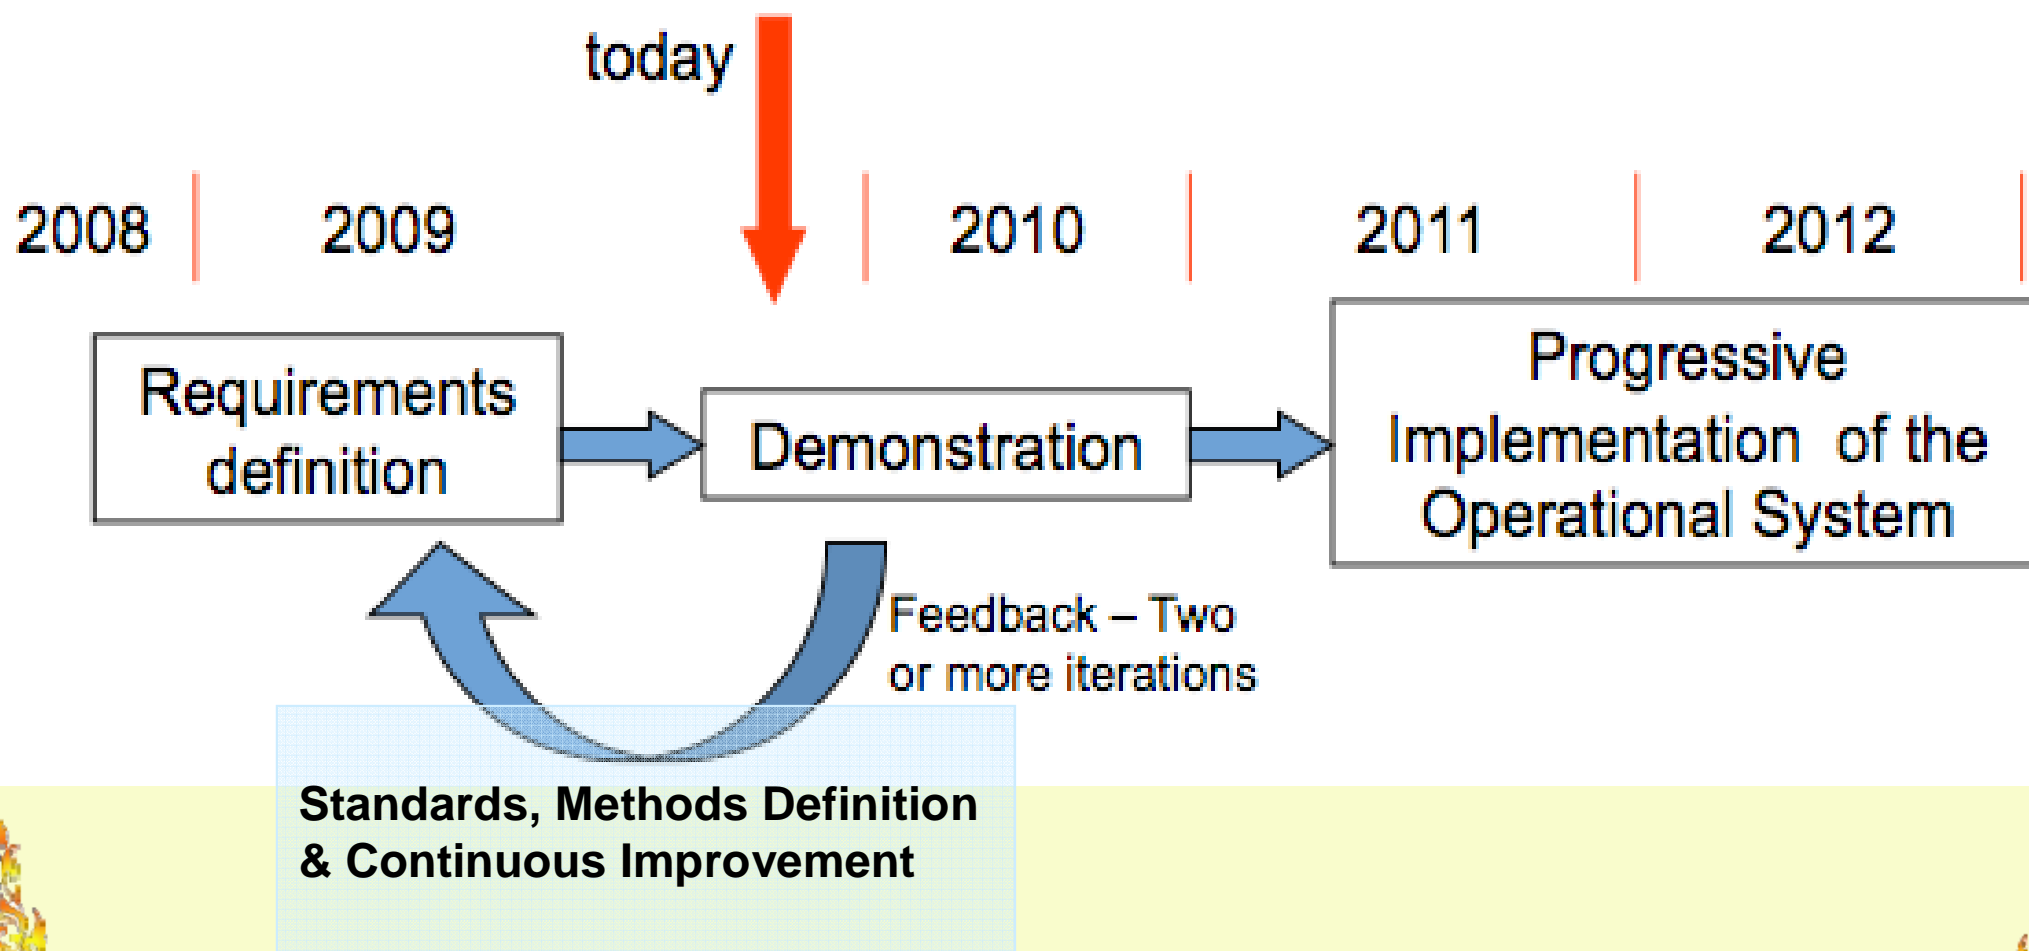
today

2008 2009 2010 2011 2012

Requirements definition

Demonstration

Progressive Implementation of the Operational System

Feedback – Two or more iterations

Standards, Methods Definition & Continuous Improvement